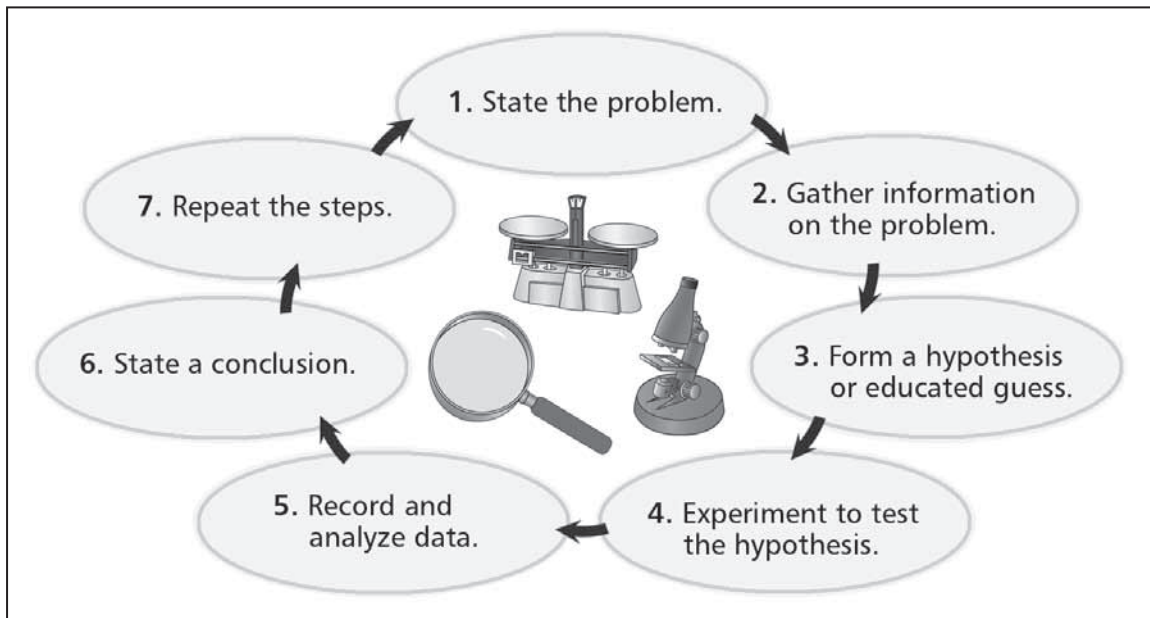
1. State the problem.

2. Gather information on the problem.

3. Form a hypothesis or educated guess.

4. Experiment to test the hypothesis.

5. Record and analyze data.

6. State a conclusion.

7. Repeat the steps.